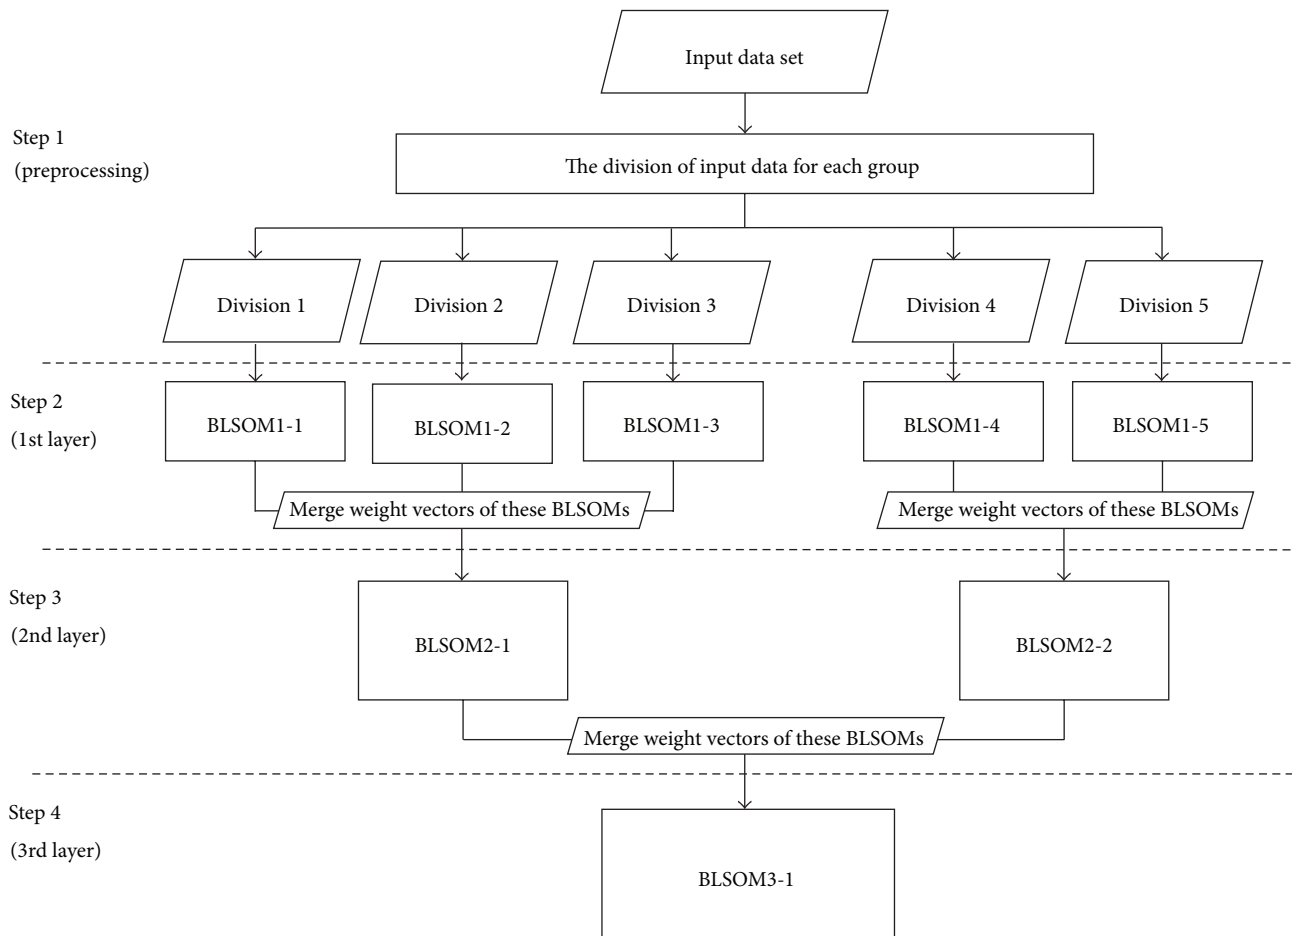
Input data set

Step 1
(preprocessing)

The division of input data for each group

Division 1

Division 2

Division 3

Division 4

Division 5

Step 2
(1st layer)

BLSOM1-1

BLSOM1-2

BLSOM1-3

BLSOM1-4

BLSOM1-5

Merge weight vectors of these BLSOMs

Merge weight vectors of these BLSOMs

Step 3
(2nd layer)

BLSOM2-1

BLSOM2-2

Merge weight vectors of these BLSOMs

Step 4
(3rd layer)

BLSOM3-1